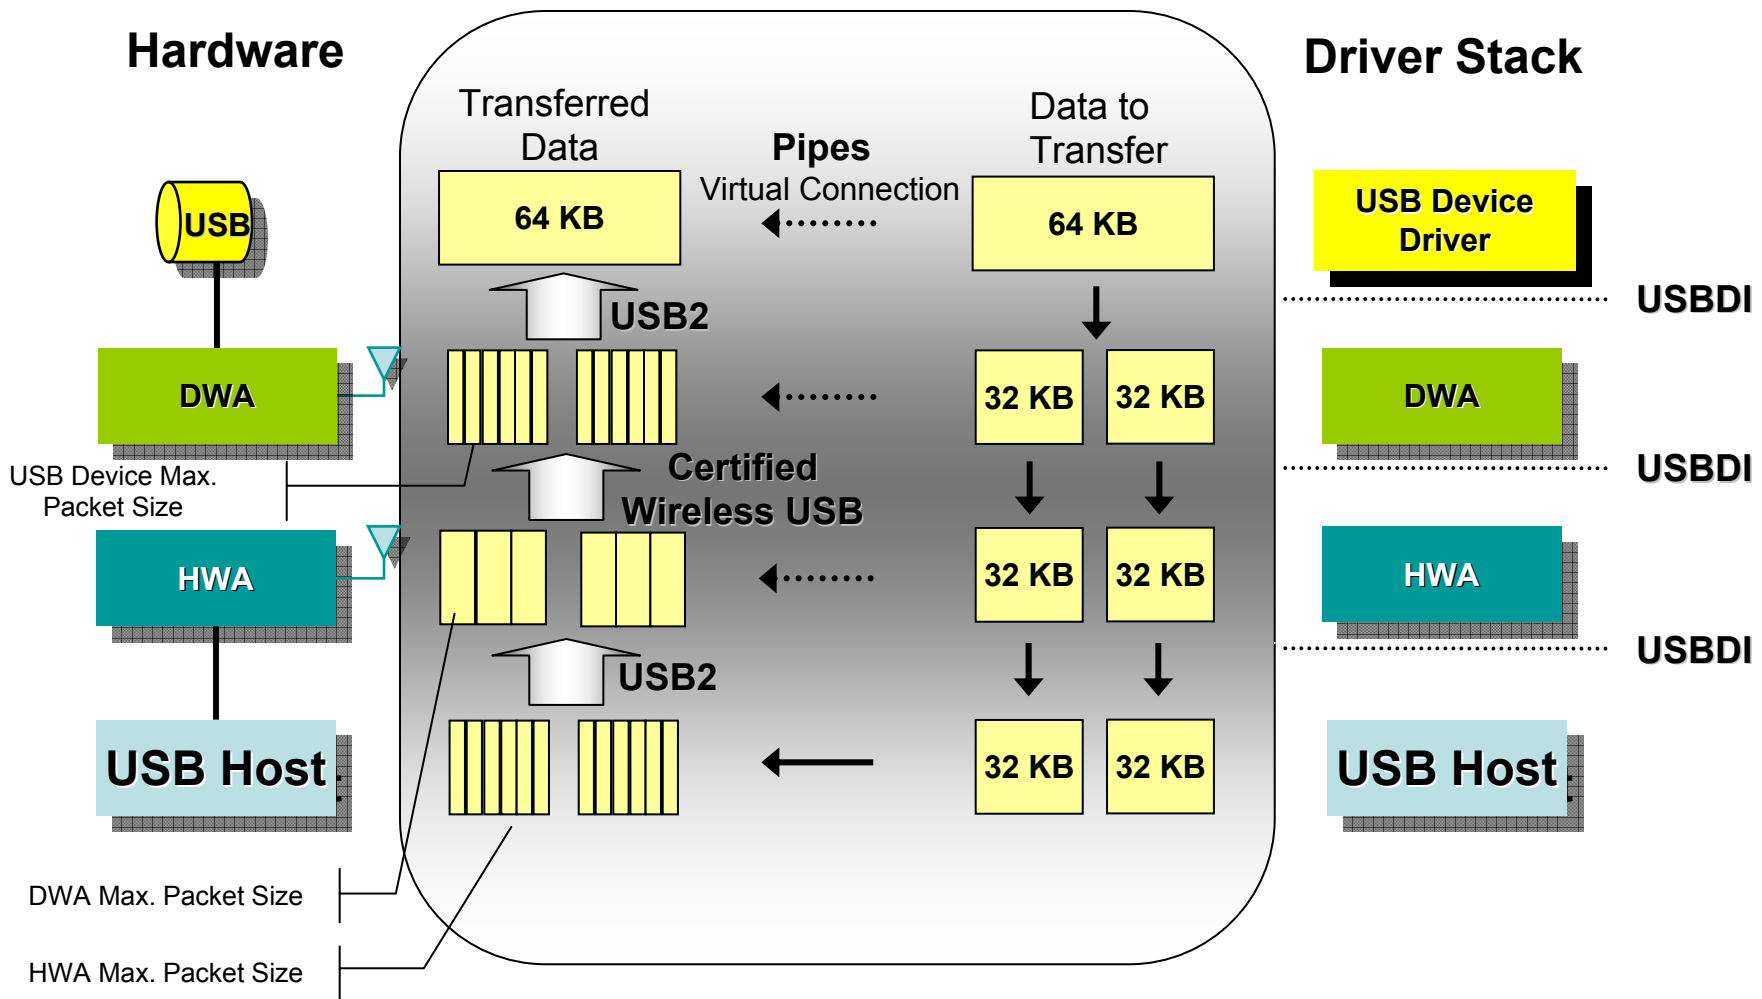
Hardware

Transferred Data

Pipes
Virtual Connection

Data to Transfer

Driver Stack

USB

64 KB

64 KB

USB Device Driver

USB2

USBDI

DWA

32 KB

32 KB

DWA

USB Device Max. Packet Size

Certified Wireless USB

USBDI

HWA

32 KB

32 KB

HWA

USB2

USBDI

USB Host

32 KB

32 KB

USB Host

DWA Max. Packet Size

HWA Max. Packet Size